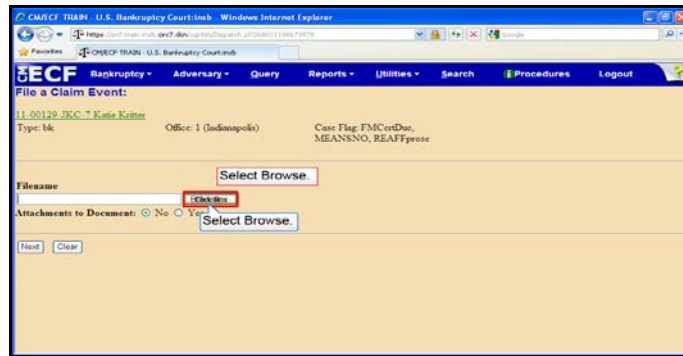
CM/ECF TRAIN - U.S. Bankruptcy Court:insb - Windows Internet Explorer

https://ecf-train.insb.circ7.dcn/cgi-bin/Dispatch.pl?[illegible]

Google

Favorites

CM/ECF TRAIN - U.S. Bankruptcy Court:insb

ECF Bankruptcy Adversary Query Reports Utilities Search Procedures Logout

File a Claim Event:

11-00129-JKC 7 Katie Kritter
Type: bk Office: 1 (Indianapolis) Case Flag: FMCertDue, MEANSNO, REAFFprose

Select Browse.

Filename

Browse

Attachments to Document: No Yes

Select Browse.

Next Clear